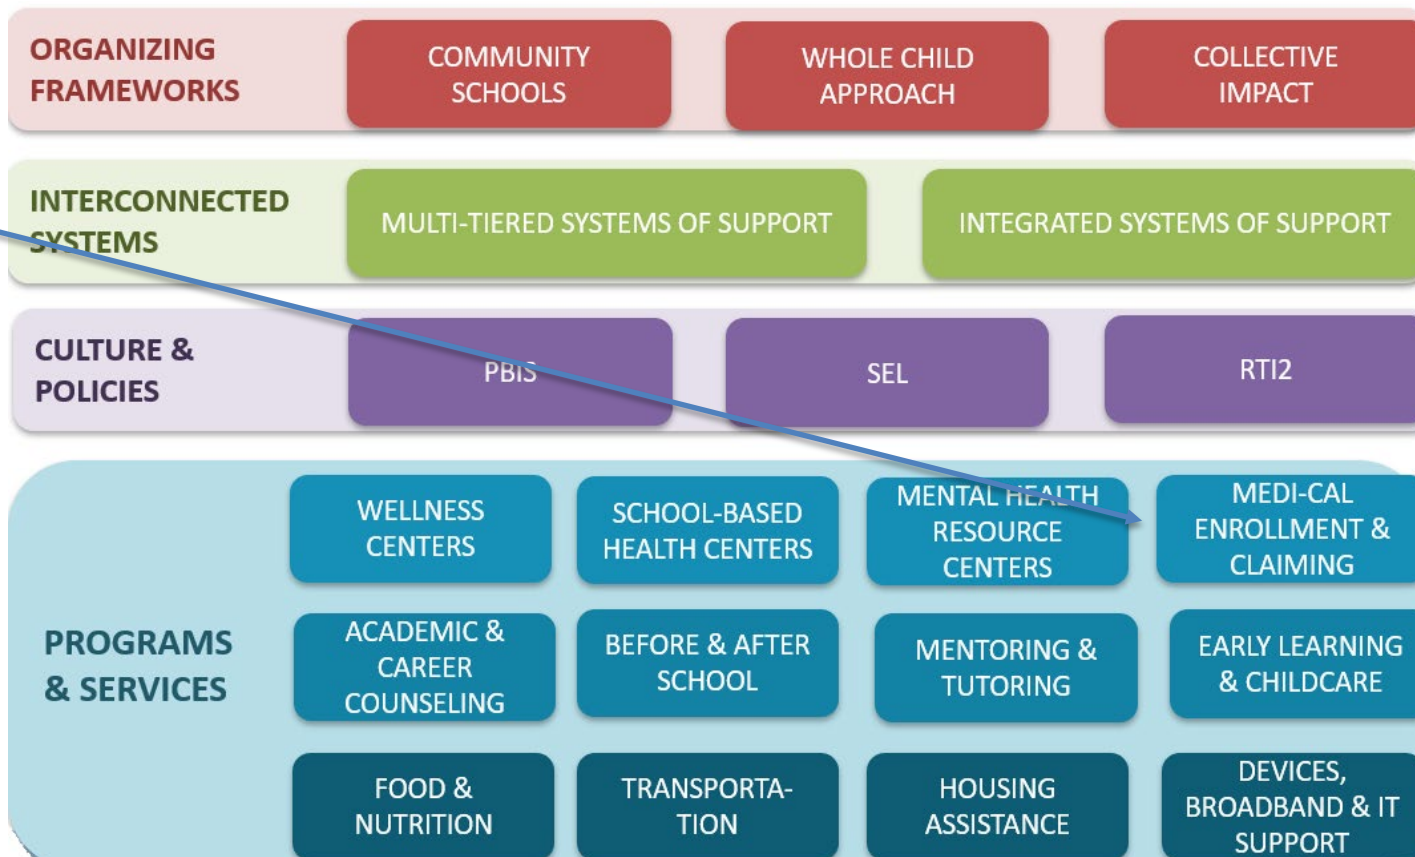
ORGANIZING FRAMEWORKS

COMMUNITY SCHOOLS

WHOLE CHILD APPROACH

COLLECTIVE IMPACT

INTERCONNECTED SYSTEMS

MULTI-TIERED SYSTEMS OF SUPPORT

INTEGRATED SYSTEMS OF SUPPORT

CULTURE & POLICIES

PBIS

SEL

RTI2

PROGRAMS & SERVICES

WELLNESS CENTERS

SCHOOL-BASED HEALTH CENTERS

MENTAL HEALTH RESOURCE CENTERS

MEDI-CAL ENROLLMENT & CLAIMING

ACADEMIC & CAREER COUNSELING

BEFORE & AFTER SCHOOL

MENTORING & TUTORING

EARLY LEARNING & CHILDCARE

FOOD & NUTRITION

TRANSPORTA-TION

HOUSING ASSISTANCE

DEVICES, BROADBAND & IT SUPPORT